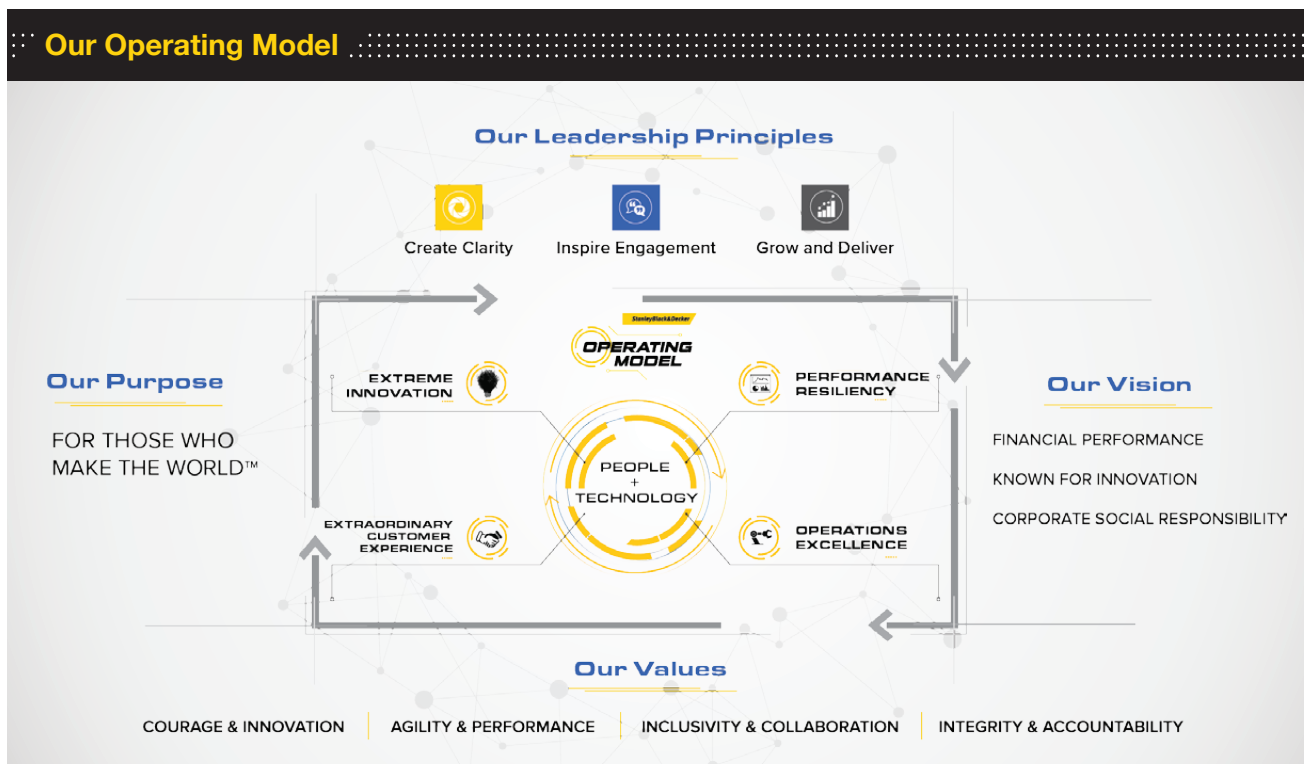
Our Operating Model

Our Leadership Principles

Create Clarity

Inspire Engagement

Grow and Deliver

Our Purpose

FOR THOSE WHO MAKE THE WORLD™

StanleyBlack&Decker

OPERATING MODEL

EXTREME INNOVATION

PERFORMANCE RESILIENCY

PEOPLE + TECHNOLOGY

EXTRAORDINARY CUSTOMER EXPERIENCE

OPERATIONS EXCELLENCE

Our Vision

FINANCIAL PERFORMANCE

KNOWN FOR INNOVATION

CORPORATE SOCIAL RESPONSIBILITY

Our Values

COURAGE & INNOVATION

AGILITY & PERFORMANCE

INCLUSIVITY & COLLABORATION

INTEGRITY & ACCOUNTABILITY